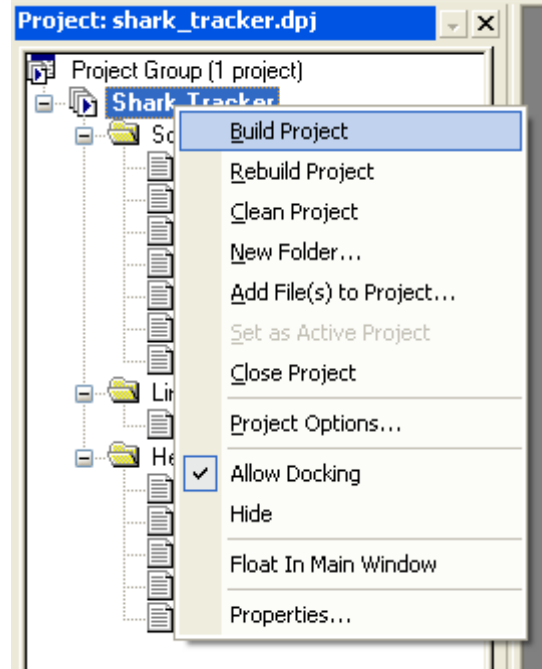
Project: shark_tracker.dpj

Project Group (1 project)

Shark_Tracker

So

Lin

He

Build Project

Rebuild Project

Clean Project

New Folder...

Add File(s) to Project...

Set as Active Project

Close Project

Project Options...

Allow Docking

Hide

Float In Main Window

Properties...